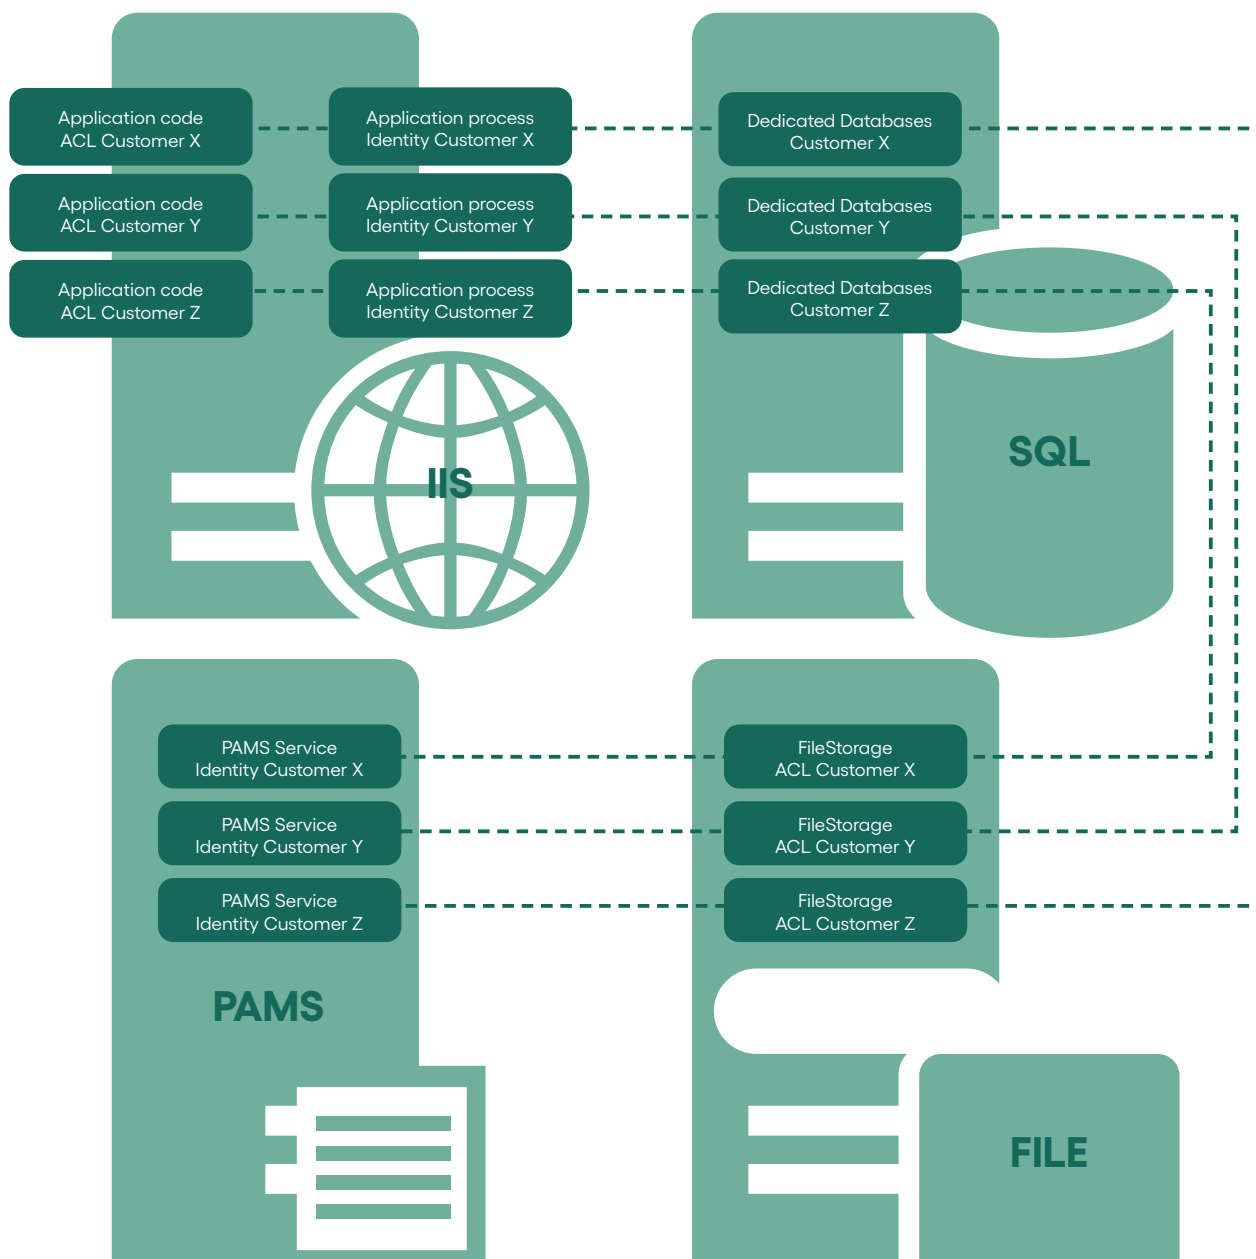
Application code
ACL Customer X

Application process
Identity Customer X

Dedicated Databases
Customer X

Application code
ACL Customer Y

Application process
Identity Customer Y

Dedicated Databases
Customer Y

Application code
ACL Customer Z

Application process
Identity Customer Z

Dedicated Databases
Customer Z

IIS

SQL

PAMS Service
Identity Customer X

FileStorage
ACL Customer X

PAMS Service
Identity Customer Y

FileStorage
ACL Customer Y

PAMS Service
Identity Customer Z

FileStorage
ACL Customer Z

PAMS

FILE